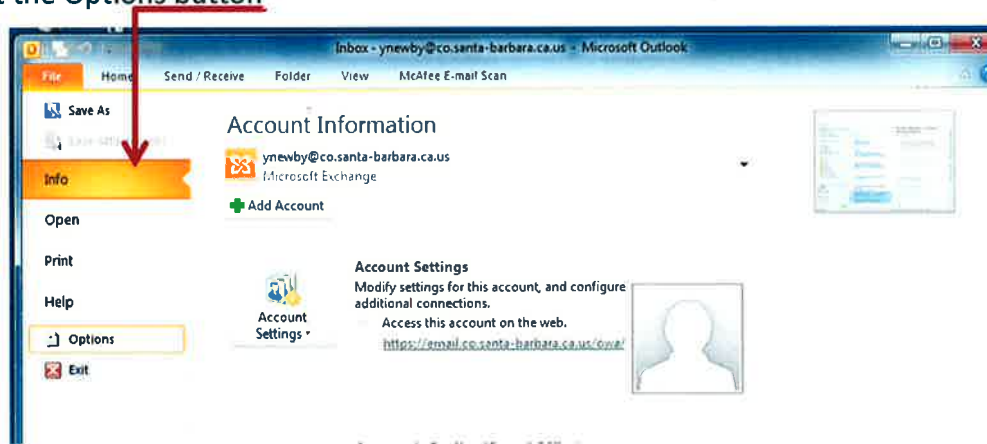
t the Options button

Inbox - ynewby@co.santa-barbara.ca.us - Microsoft Outlook

File Home Send / Receive Folder View McAfee E-mail Scan

Save As
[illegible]
Info
Open
Print
Help
Options
Exit

Account Information

ynewby@co.santa-barbara.ca.us
Microsoft Exchange

Add Account

Account Settings

Account Settings
Modify settings for this account, and configure additional connections.
Access this account on the web.
https://email.co.santa-barbara.ca.us/owa/